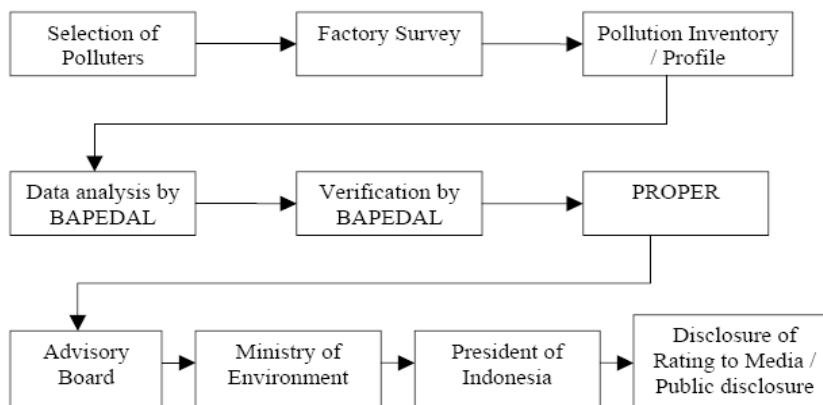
Selection of Polluters

Factory Survey

Pollution Inventory / Profile

Data analysis by BAPEDAL

Verification by BAPEDAL

PROPER

Advisory Board

Ministry of Environment

President of Indonesia

Disclosure of Rating to Media / Public disclosure